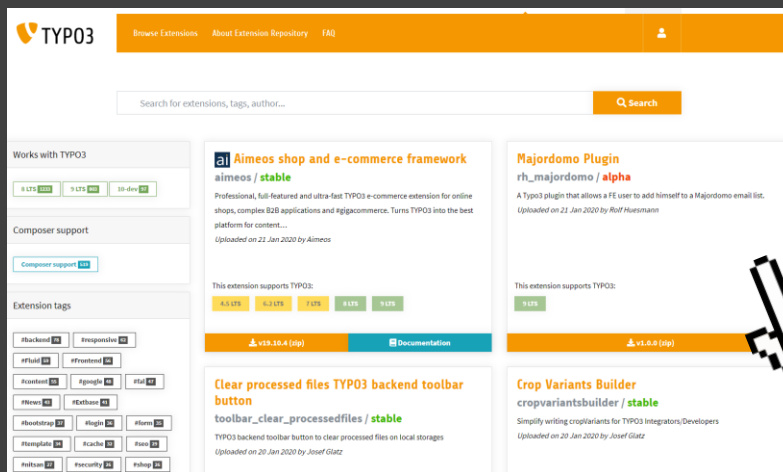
TYPO3

Browse Extensions About Extension Repository FAQ

Search for extensions, tags, author...

Search

Works with TYPO3

8 LTS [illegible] 9 LTS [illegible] 10-dev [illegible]

Composer support

Composer support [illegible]

Extension tags

#backend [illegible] #responsive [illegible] #fluid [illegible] #Frontend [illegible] #content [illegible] #google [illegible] #fal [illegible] #News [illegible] #Extbase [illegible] #bootstrap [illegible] #login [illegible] #form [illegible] #template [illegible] #cache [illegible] #seo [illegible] #nitsan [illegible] #security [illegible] #shop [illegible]

Aimeos shop and e-commerce framework
aimeos / stable
Professional, full-featured and ultra-fast TYPO3 e-commerce extension for online shops, complex B2B applications and #gigacommerce. Turns TYPO3 into the best platform for content....
Uploaded on 21 Jan 2020 by Aimeos

This extension supports TYPO3:
4.5 LTS 6.2 LTS 7 LTS 8 LTS 9 LTS

v19.10.4 (zip) Documentation

Majordomo Plugin
rh_majordomo / alpha
A Typo3 plugin that allows a FE user to add himself to a Majordomo email list.
Uploaded on 21 Jan 2020 by Rolf Huesmann

This extension supports TYPO3:
9 LTS

v1.0.0 (zip)

Clear processed files TYPO3 backend toolbar button
toolbar_clear_processedfiles / stable
TYPO3 backend toolbar button to clear processed files on local storages
Uploaded on 20 Jan 2020 by Josef Glatz

Crop Variants Builder
cropvariantsbuilder / stable
Simplify writing cropVariants for TYPO3 Integrators/Developers
Uploaded on 20 Jan 2020 by Josef Glatz